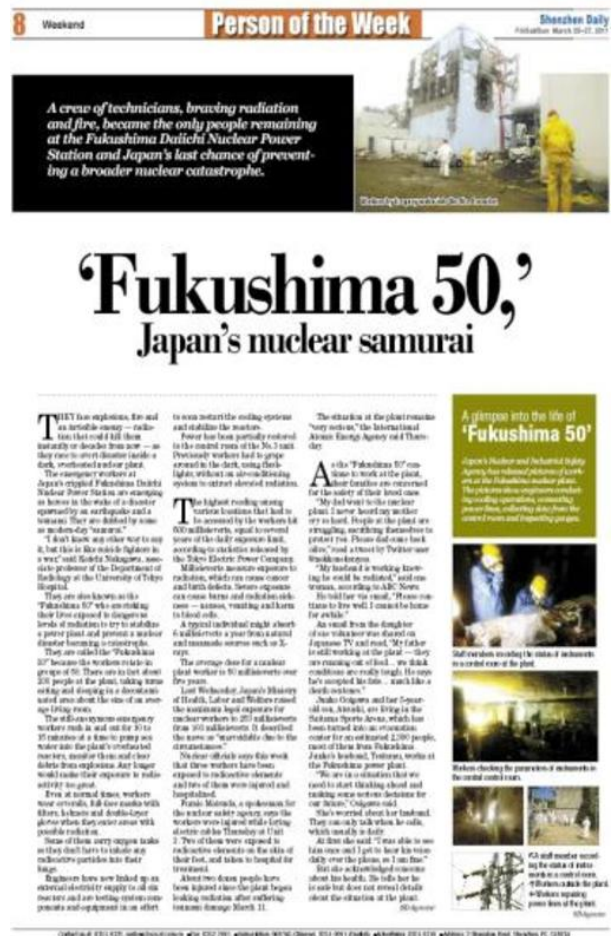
8 Weekend

Person of the Week

Shenzhen Daily

A crew of technicians, braving radiation and fire, became the only people remaining at the Fukushima Daiichi Nuclear Power Station and Japan's last chance of preventing a broader nuclear catastrophe.

'Fukushima 50,'
Japan's nuclear samurai

THEY face explosions, fire and an invisible enemy — radiation that could kill them instantly or decades from now — as they race to avert disaster inside a dark, overheated nuclear plant.

The emergency workers at Japan's crippled Fukushima Daiichi Nuclear Power Station are emerging as heroes in the wake of a disaster spawned by an earthquake and a tsunami. They are dubbed by some as modern-day "samurai" now.

"I don't know any other way to say it, but this is like suicide fighters in a war," said Keiichi Nakagawa, associate professor of the Department of Radiology at the University of Tokyo Hospital.

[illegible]

A glimpse into the life of
'Fukushima 50'

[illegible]